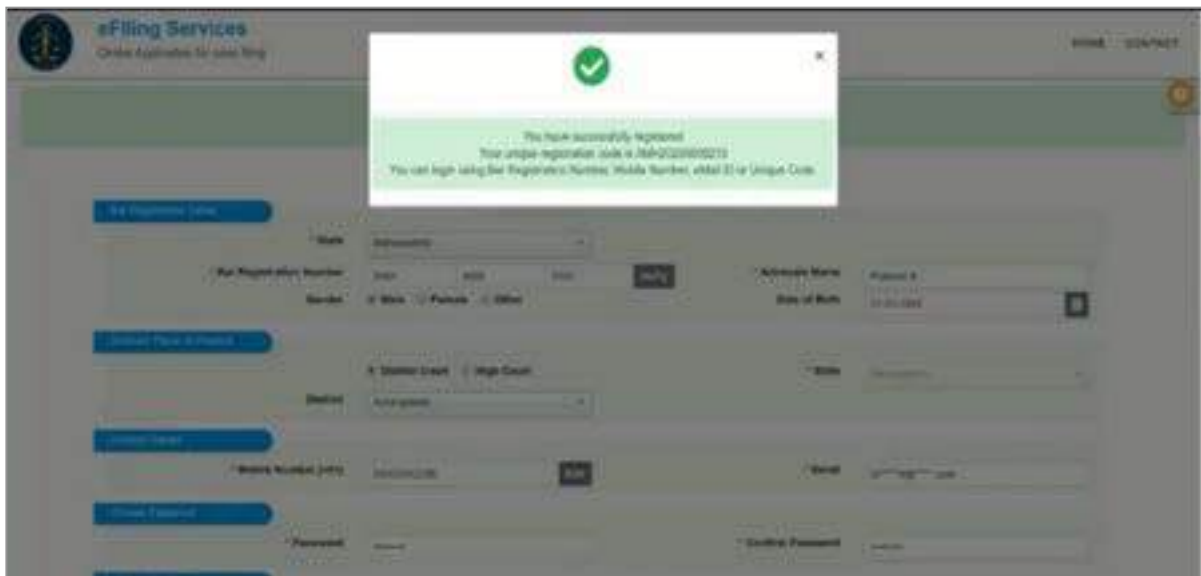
eFiling Services
Online Application for case filing

HOME CONTACT

×

You have successfully registered.
Your unique registration code is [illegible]
You can login using Bar Registration Number, Mobile Number, eMail ID or Unique Code.

Bar Registration Detail

* State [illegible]
* Bar Registration Number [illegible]
* Advocate Name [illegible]
Gender Male Female Other
Date of Birth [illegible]

Ordinary Place of Practice

District Court High Court
* State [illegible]
District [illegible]

Contact Detail

* Mobile Number (OTP) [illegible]
* Email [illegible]

Choose Password

* Password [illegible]
* Confirm Password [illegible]